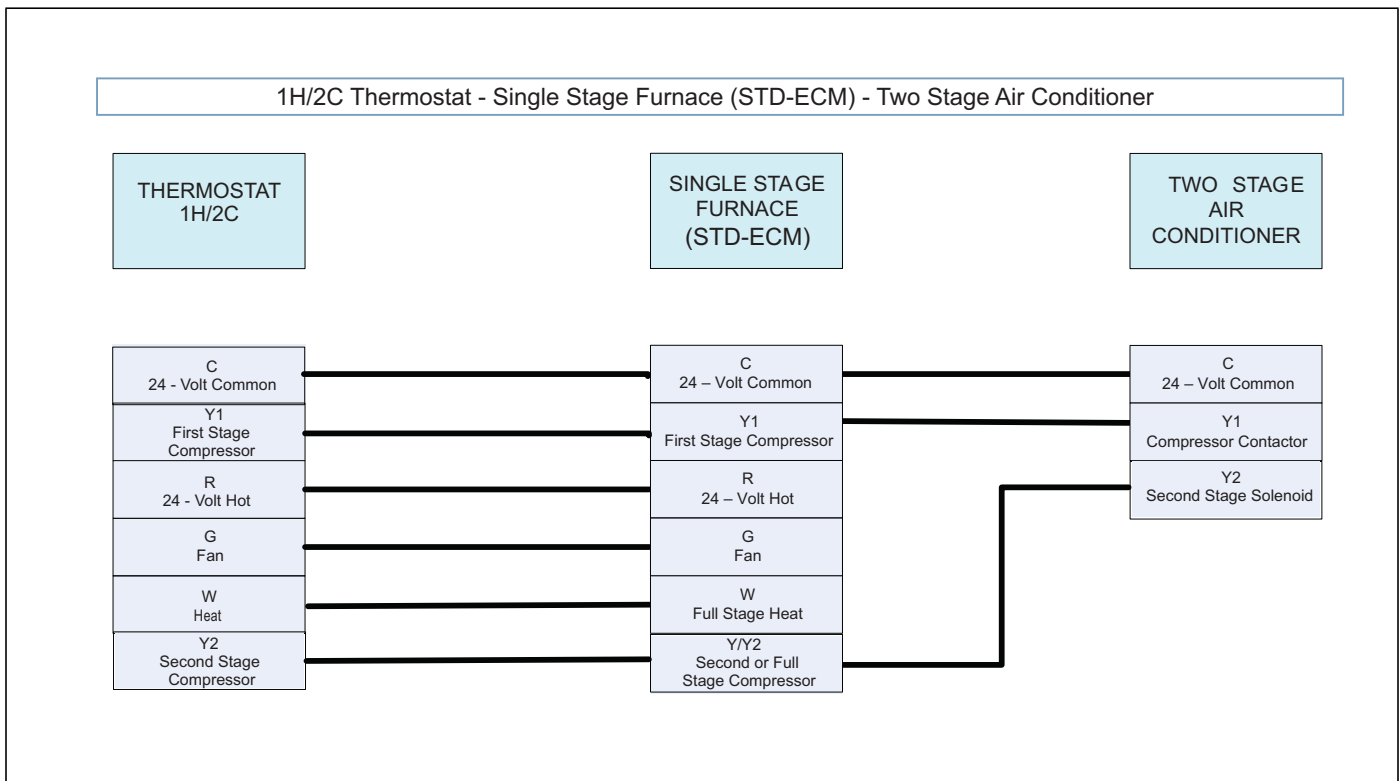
1H/2C Thermostat - Single Stage Furnace (STD-ECM) - Two Stage Air Conditioner

THERMOSTAT 1H/2C

SINGLE STAGE FURNACE (STD-ECM)

TWO STAGE AIR CONDITIONER

C
24 - Volt Common

Y1
First Stage Compressor

R
24 - Volt Hot

G
Fan

W
Heat

Y2
Second Stage Compressor

C
24 – Volt Common

Y1
First Stage Compressor

R
24 – Volt Hot

G
Fan

W
Full Stage Heat

Y/Y2
Second or Full Stage Compressor

C
24 – Volt Common

Y1
Compressor Contactor

Y2
Second Stage Solenoid